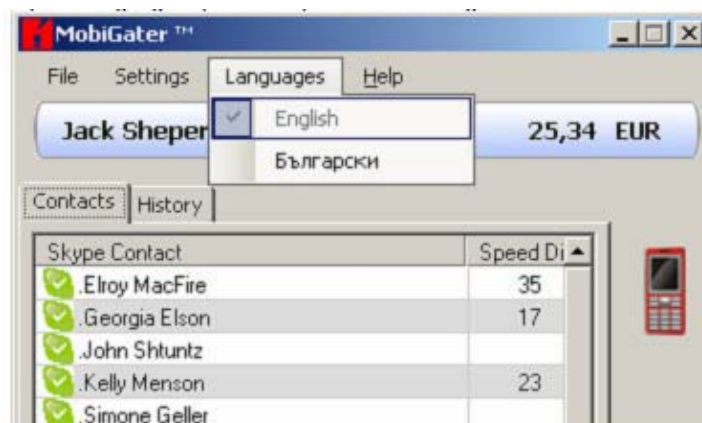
MobiGater ™

File Settings Languages Help

English
Български

Jack Sheper

25,34 EUR

Contacts History

| Skype Contact | Speed Di |
|---|---|
| .Elroy MacFire | 35 |
| .Georgia Elson | 17 |
| .John Shtuntz | |
| .Kelly Menson | 23 |
| .Simone Geller | |